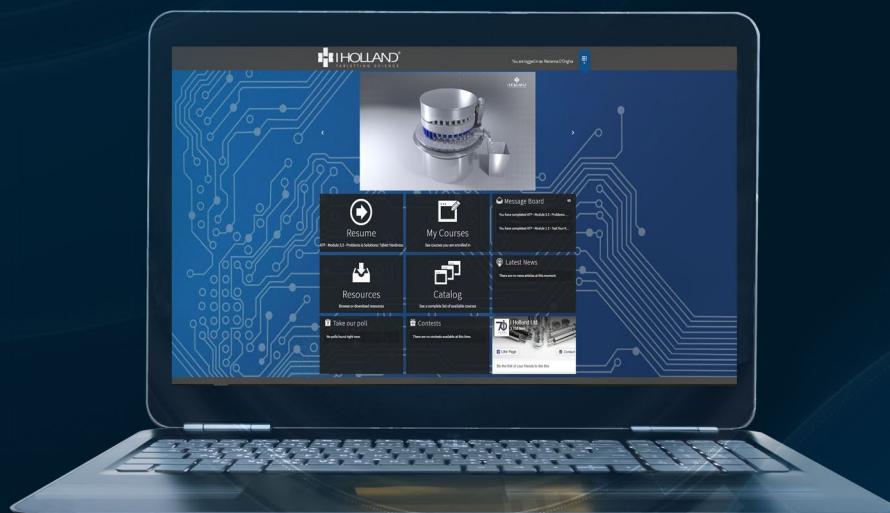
I HOLLAND
TABLETING SCIENCE

You are logged in as: Marianna D'Ingha

‹

›

Resume
ATF - Module 3.3 - Problems & Solutions: Tablet Hardness

My Courses
See courses you are enrolled in

Message Board
You have completed ATF - Module 3.3 - Problems...
You have completed ATF - Module 1.3 - Tool Punch...

Resources
Browse or download resources

Catalog
See a complete list of available courses

Latest News
There are no news articles at this moment.

Take our poll
No polls found right now.

Contests
There are no contests available at this time.

I Holland Ltd
Like Page
Contact
Be the first of your friends to like this